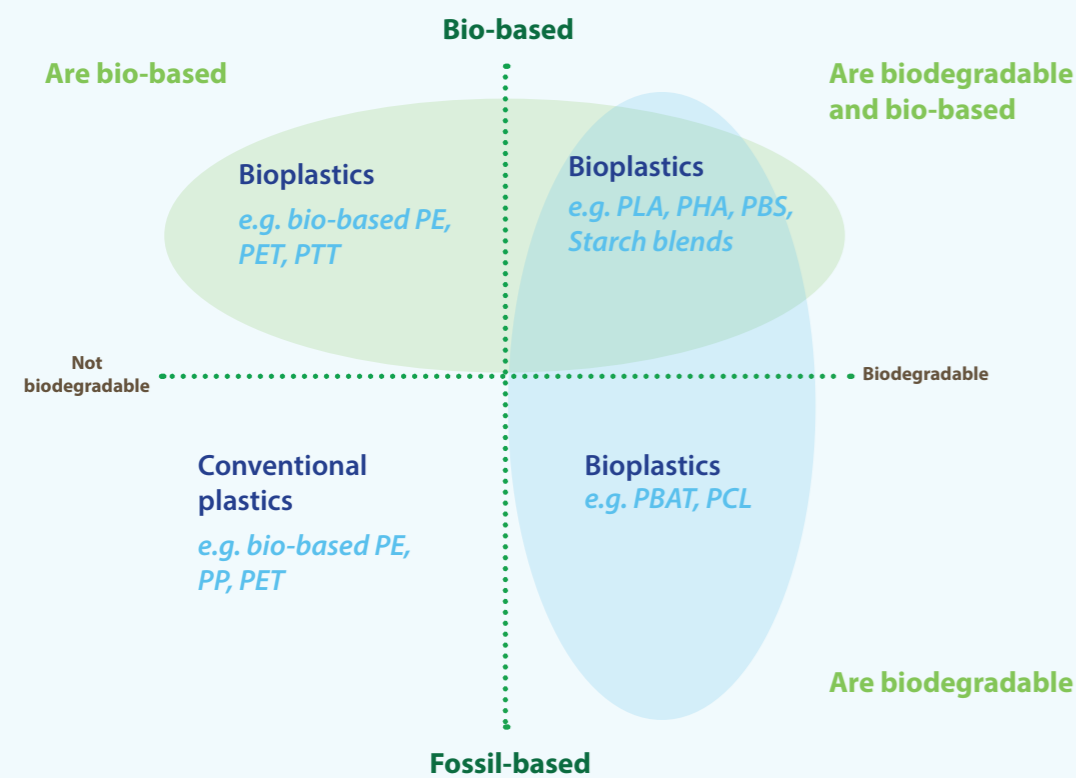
Bio-based

Are bio-based

Are biodegradable and bio-based

Bioplastics
e.g. bio-based PE, PET, PTT

Bioplastics
e.g. PLA, PHA, PBS, Starch blends

Not biodegradable

Biodegradable

Conventional plastics
e.g. bio-based PE, PP, PET

Bioplastics
e.g. PBAT, PCL

Are biodegradable

Fossil-based